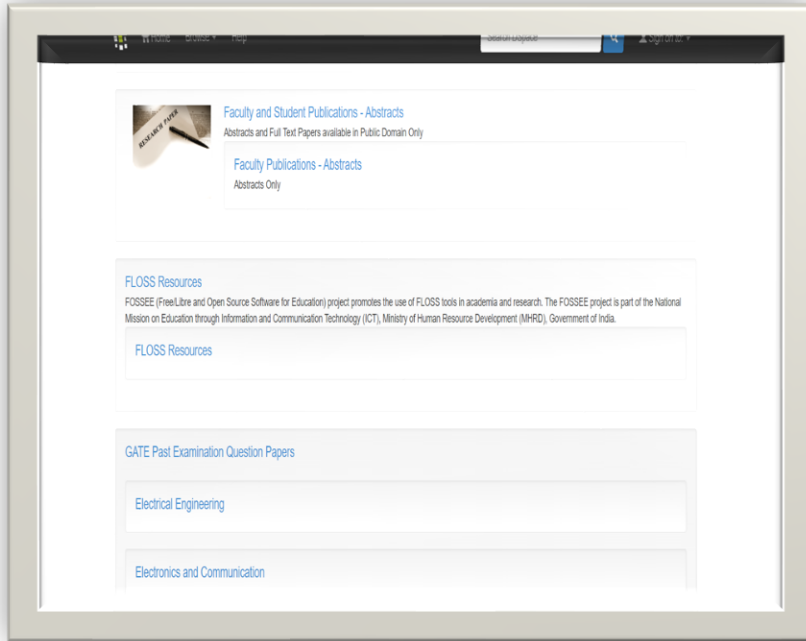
Home Browse Help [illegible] Sign on to

RESEARCH PAPER

Faculty and Student Publications - Abstracts
Abstracts and Full Text Papers available in Public Domain Only

Faculty Publications - Abstracts
Abstracts Only

FLOSS Resources
FOSSEE (Free/Libre and Open Source Software for Education) project promotes the use of FLOSS tools in academia and research. The FOSSEE project is part of the National Mission on Education through Information and Communication Technology (ICT), Ministry of Human Resource Development (MHRD), Government of India.

FLOSS Resources

GATE Past Examination Question Papers

Electrical Engineering

Electronics and Communication